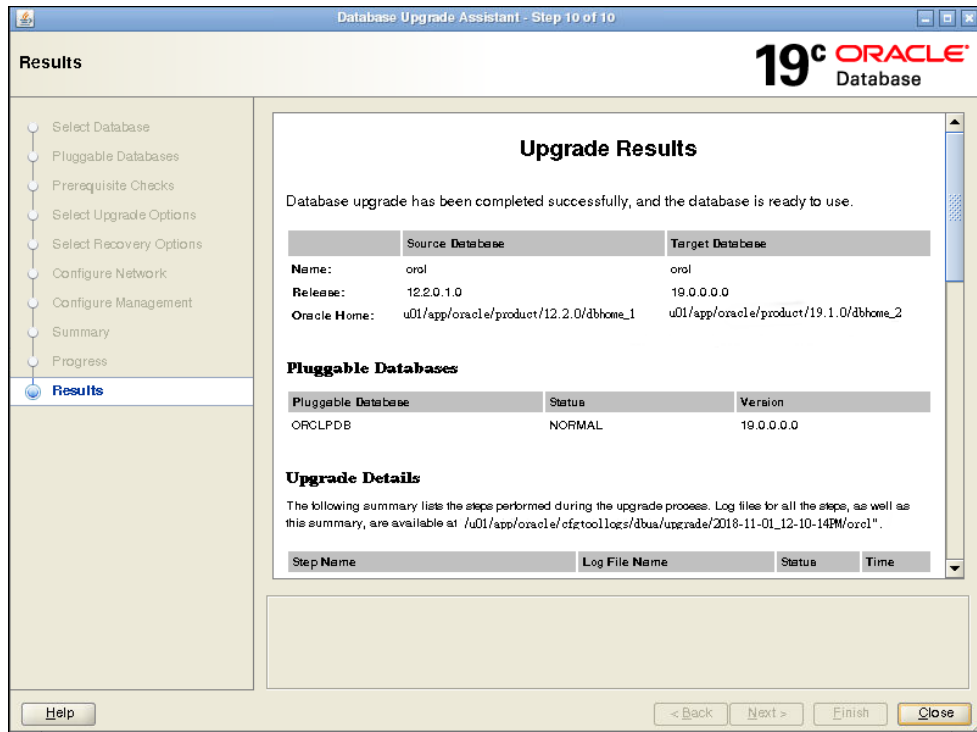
Database Upgrade Assistant - Step 10 of 10

Results

19c ORACLE Database

Select Database
Pluggable Databases
Prerequisite Checks
Select Upgrade Options
Select Recovery Options
Configure Network
Configure Management
Summary
Progress
Results

Upgrade Results

Database upgrade has been completed successfully, and the database is ready to use.

| | Source Database | Target Database |
|---|---|---|
| Name: | orcl | orcl |
| Release: | 12.2.0.1.0 | 19.0.0.0.0 |
| Oracle Home: | u01/app/oracle/product/12.2.0/dbhome_1 | u01/app/oracle/product/19.1.0/dbhome_2 |

Pluggable Databases

| Pluggable Database | Status | Version |
|---|---|---|
| ORCLPDB | NORMAL | 19.0.0.0.0 |

Upgrade Details

The following summary lists the steps performed during the upgrade process. Log files for all the steps, as well as this summary, are available at /u01/app/oracle/cfgtoollogs/dbua/upgrade/2018-11-01_12-10-14PM/orcl".

| Step Name | Log File Name | Status | Time |
|---|---|---|---|

Help

< Back Next > Finish Close